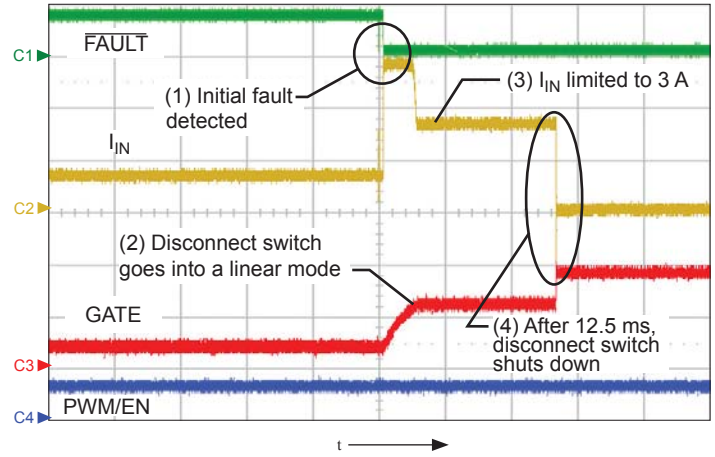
C1
$\overline{\text{FAULT}}$
(1) Initial fault detected
(3) $I_{IN}$ limited to 3 A
$I_{IN}$
C2
(2) Disconnect switch goes into a linear mode
GATE
(4) After 12.5 ms, disconnect switch shuts down
C3
C4
PWM/EN
t